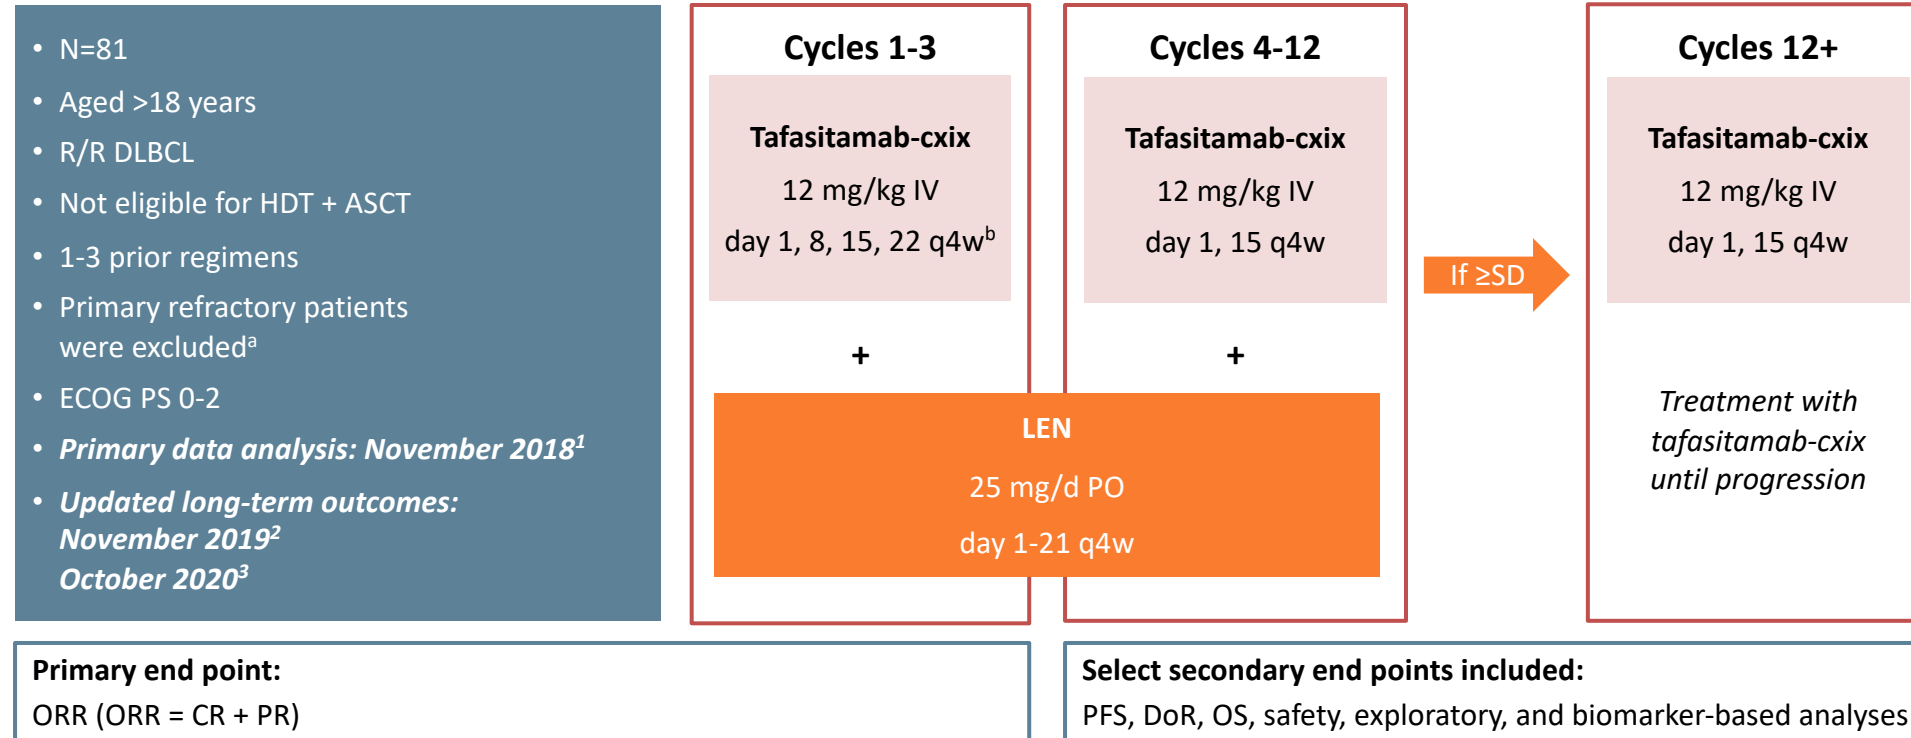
- N=81
- Aged >18 years
- R/R DLBCL
- Not eligible for HDT + ASCT
- 1-3 prior regimens
- Primary refractory patients were excluded$^a$
- ECOG PS 0-2
- *Primary data analysis: November 2018$^1$*
- *Updated long-term outcomes: November 2019$^2$ October 2020$^3$*

Cycles 1-3

Tafasitamab-cxix

12 mg/kg IV

day 1, 8, 15, 22 q4w$^b$

+

Cycles 4-12

Tafasitamab-cxix

12 mg/kg IV

day 1, 15 q4w

+

LEN

25 mg/d PO

day 1-21 q4w

If ≥SD

Cycles 12+

Tafasitamab-cxix

12 mg/kg IV

day 1, 15 q4w

*Treatment with tafasitamab-cxix until progression*

Primary end point:
ORR (ORR = CR + PR)

Select secondary end points included:
PFS, DoR, OS, safety, exploratory, and biomarker-based analyses